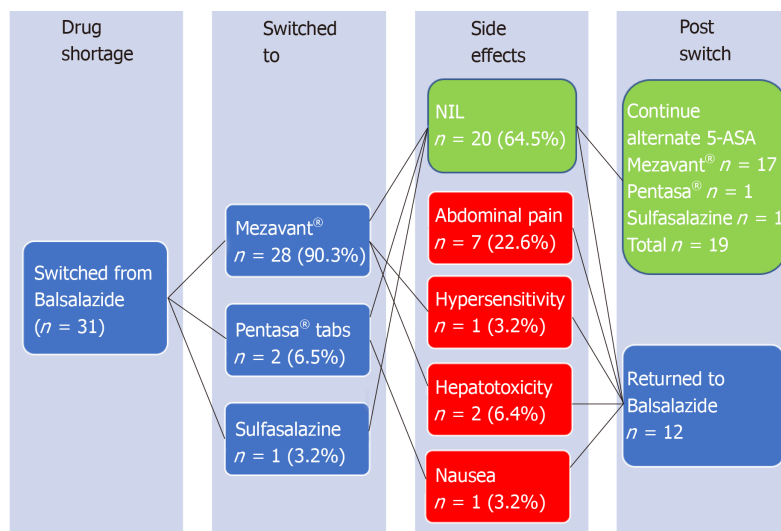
Drug shortage

Switched to

Side effects

Post switch

Switched from Balsalazide ($n$ = 31)

Mezavant® $n$ = 28 (90.3%)

Pentasa® tabs $n$ = 2 (6.5%)

Sulfasalazine $n$ = 1 (3.2%)

NIL $n$ = 20 (64.5%)

Abdominal pain $n$ = 7 (22.6%)

Hypersensitivity $n$ = 1 (3.2%)

Hepatotoxicity $n$ = 2 (6.4%)

Nausea $n$ = 1 (3.2%)

Continue alternate 5-ASA
Mezavant® $n$ = 17
Pentasa® $n$ = 1
Sulfasalazine $n$ = 1
Total $n$ = 19

Returned to Balsalazide $n$ = 12